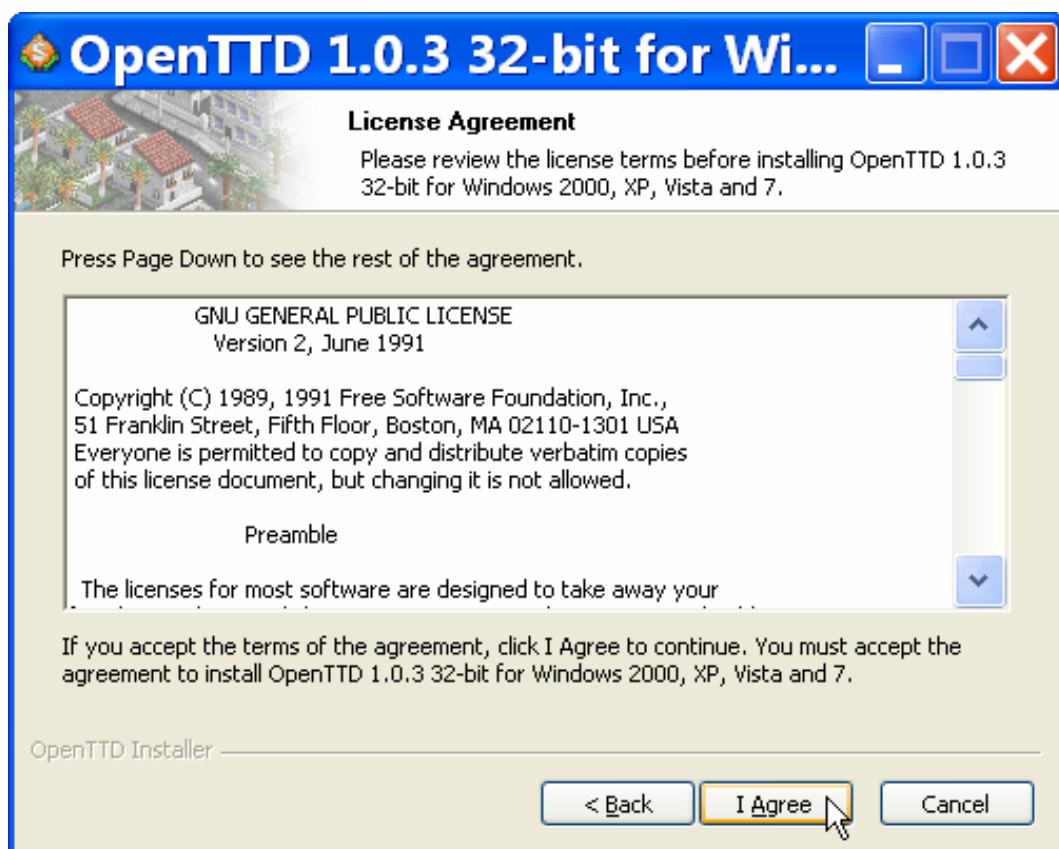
OpenTTD 1.0.3 32-bit for Wi...

License Agreement

Please review the license terms before installing OpenTTD 1.0.3 32-bit for Windows 2000, XP, Vista and 7.

Press Page Down to see the rest of the agreement.

GNU GENERAL PUBLIC LICENSE
Version 2, June 1991

Copyright (C) 1989, 1991 Free Software Foundation, Inc., 51 Franklin Street, Fifth Floor, Boston, MA 02110-1301 USA Everyone is permitted to copy and distribute verbatim copies of this license document, but changing it is not allowed.

Preamble

The licenses for most software are designed to take away your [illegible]

If you accept the terms of the agreement, click I Agree to continue. You must accept the agreement to install OpenTTD 1.0.3 32-bit for Windows 2000, XP, Vista and 7.

OpenTTD Installer

< Back

I Agree

Cancel